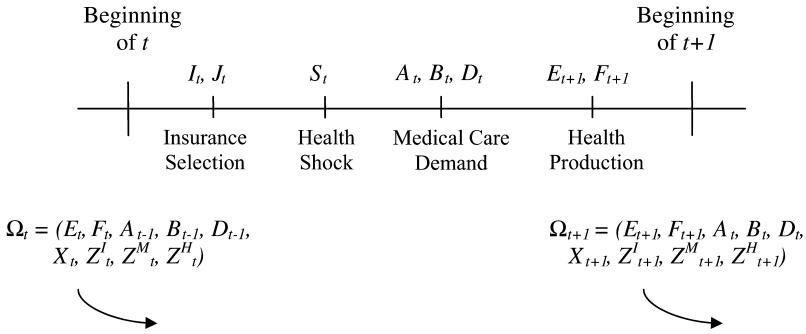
Beginning of $t$

Beginning of $t+1$

$I_t$, $J_t$

$S_t$

$A_t$, $B_t$, $D_t$

$E_{t+1}$, $F_{t+1}$

Insurance Selection

Health Shock

Medical Care Demand

Health Production

$\Omega_t = (E_t, F_t, A_{t-1}, B_{t-1}, D_{t-1}, X_t, Z^I_t, Z^M_t, Z^H_t)$

$\Omega_{t+1} = (E_{t+1}, F_{t+1}, A_t, B_t, D_t, X_{t+1}, Z^I_{t+1}, Z^M_{t+1}, Z^H_{t+1})$